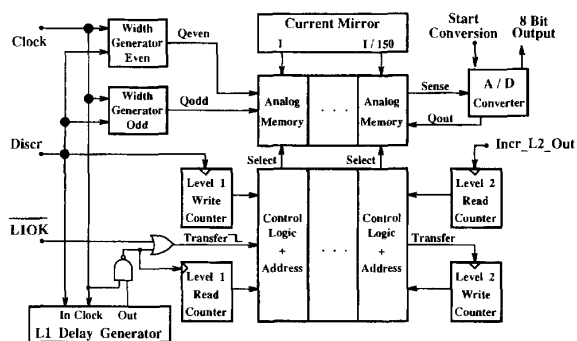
Clock

Width Generator Even

Qeven

Current Mirror

I

I / 150

Start Conversion

8 Bit Output

Width Generator Odd

Qodd

Analog Memory

. . .

Analog Memory

Sense

A / D Converter

Qout

Discr

Select

Select

Incr_L2_Out

Level 1 Write Counter

Level 2 Read Counter

$\overline{\text{L1OK}}$

Transfer

Control Logic + Address

. . .

Control Logic + Address

Transfer

Level 1 Read Counter

Level 2 Write Counter

In Clock

Out

L1_Delay Generator